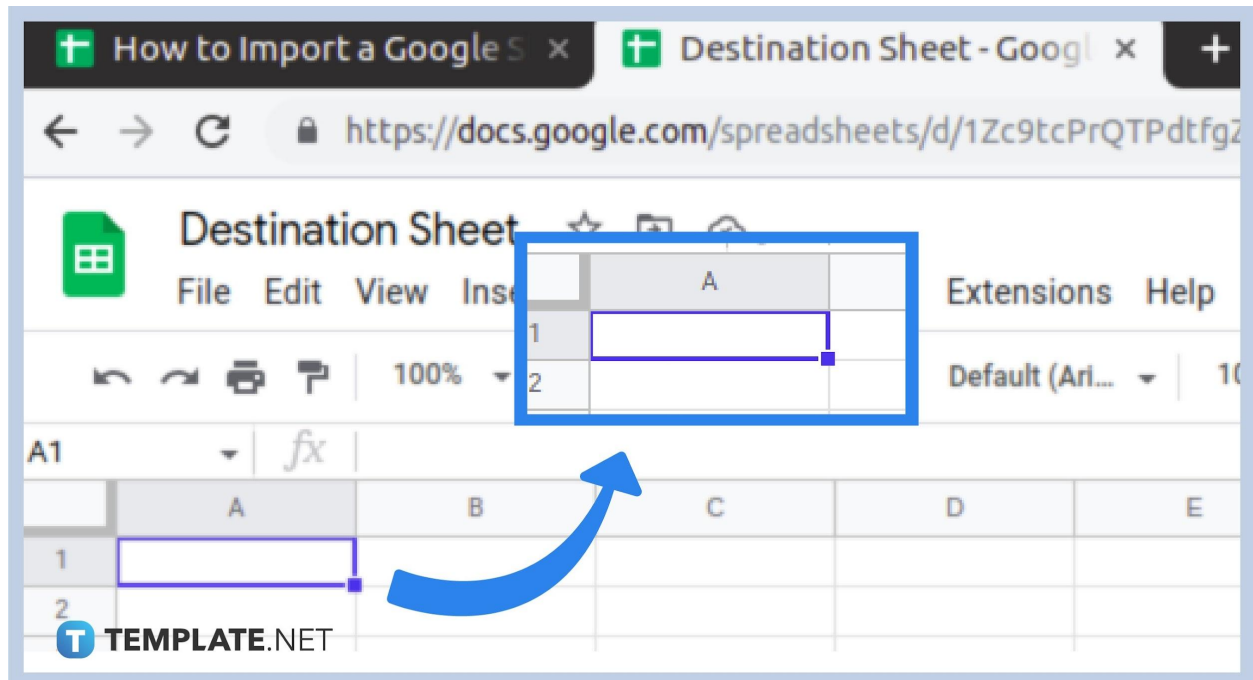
How to Import a Google S ×

Destination Sheet - Googl ×

+

https://docs.google.com/spreadsheets/d/1Zc9tcPrQTPdtfgZ

Destination Sheet

File Edit View Inse

Extensions Help

100%

Default (Ari...

10

A1

fx

| | A |
|---|---|
| 1 | |
| 2 | |

| | A | B | C | D | E |
|---|---|---|---|---|---|
| 1 | | | | | |
| 2 | | | | | |

TEMPLATE.NET